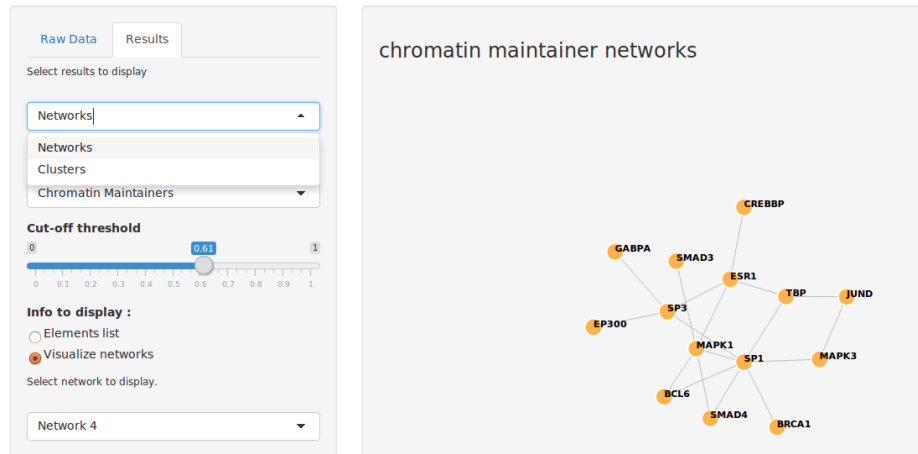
Raw Data
Results

Select results to display

Networks

Networks
Clusters

Chromatin Maintainers

Cut-off threshold

0
0.61
1
0 0.1 0.2 0.3 0.4 0.5 0.6 0.7 0.8 0.9 1

Info to display :

Elements list
Visualize networks

Select network to display.

Network 4

chromatin maintainer networks

CREBBP
GABPA
SMAD3
ESR1
TBP
JUND
SP3
EP300
MAPK1
SP1
MAPK3
BCL6
SMAD4
BRCA1